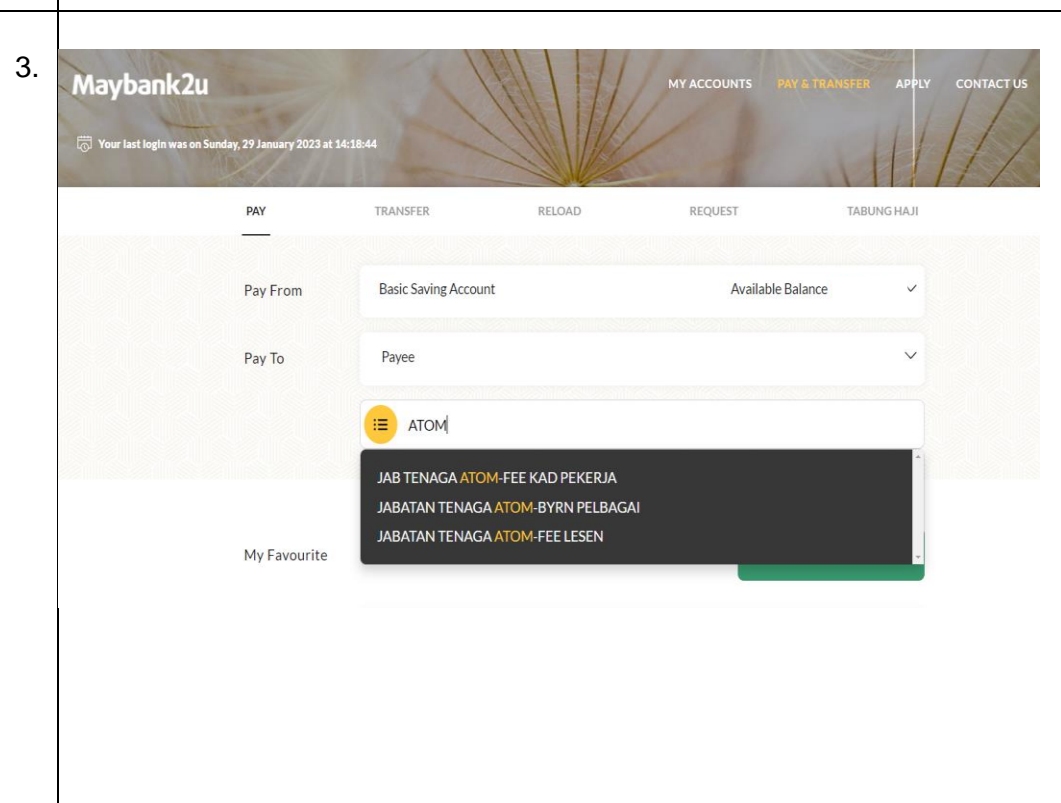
3.

Maybank2u

MY ACCOUNTS PAY & TRANSFER APPLY CONTACT US

Your last login was on Sunday, 29 January 2023 at 14:18:44

PAY TRANSFER RELOAD REQUEST TABUNG HAJI

Pay From Basic Saving Account Available Balance

Pay To Payee

ATOM

JAB TENAGA ATOM-FEE KAD PEKERJA
JABATAN TENAGA ATOM-BYRN PELBAGAI
JABATAN TENAGA ATOM-FEE LESEN

My Favourite